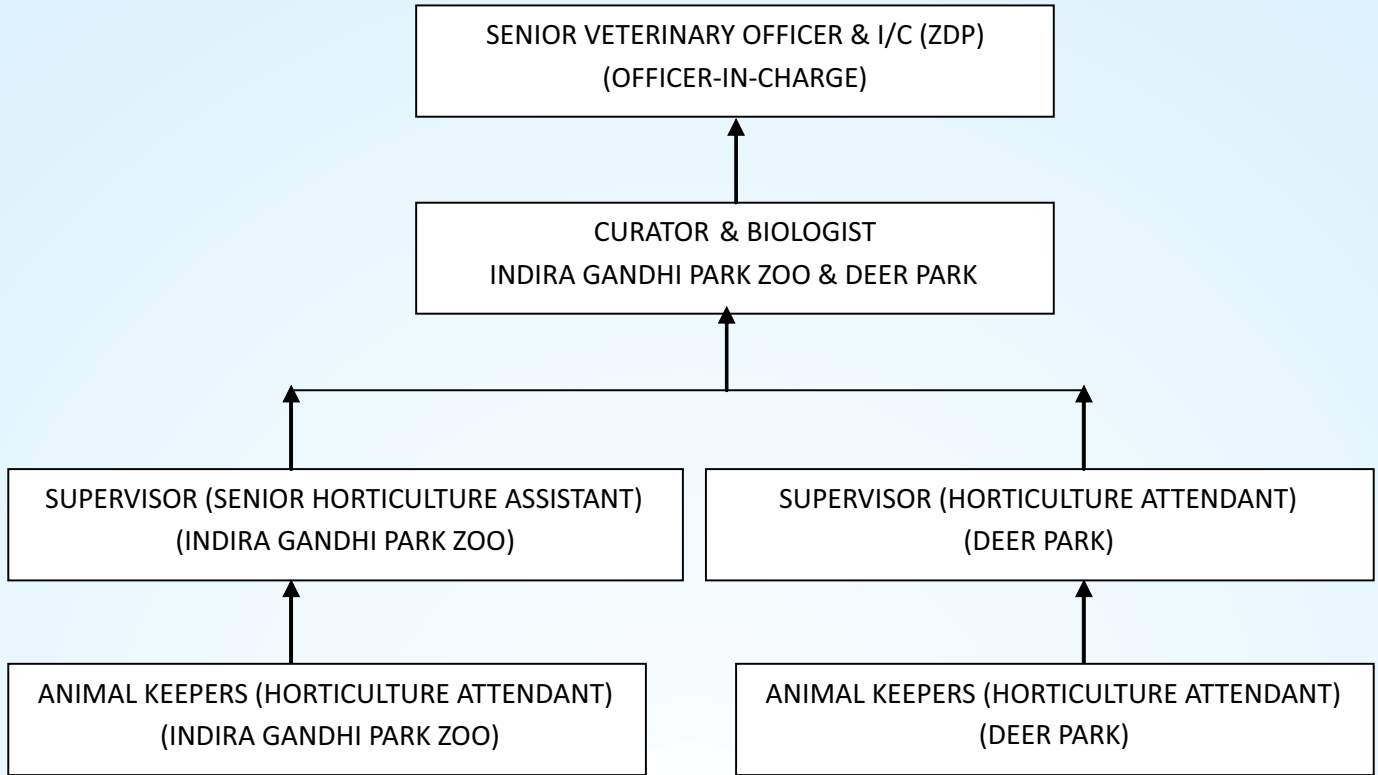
SENIOR VETERINARY OFFICER & I/C (ZDP)
(OFFICER-IN-CHARGE)

CURATOR & BIOLOGIST
INDIRA GANDHI PARK ZOO & DEER PARK

SUPERVISOR (SENIOR HORTICULTURE ASSISTANT)
(INDIRA GANDHI PARK ZOO)

SUPERVISOR (HORTICULTURE ATTENDANT)
(DEER PARK)

ANIMAL KEEPERS (HORTICULTURE ATTENDANT)
(INDIRA GANDHI PARK ZOO)

ANIMAL KEEPERS (HORTICULTURE ATTENDANT)
(DEER PARK)